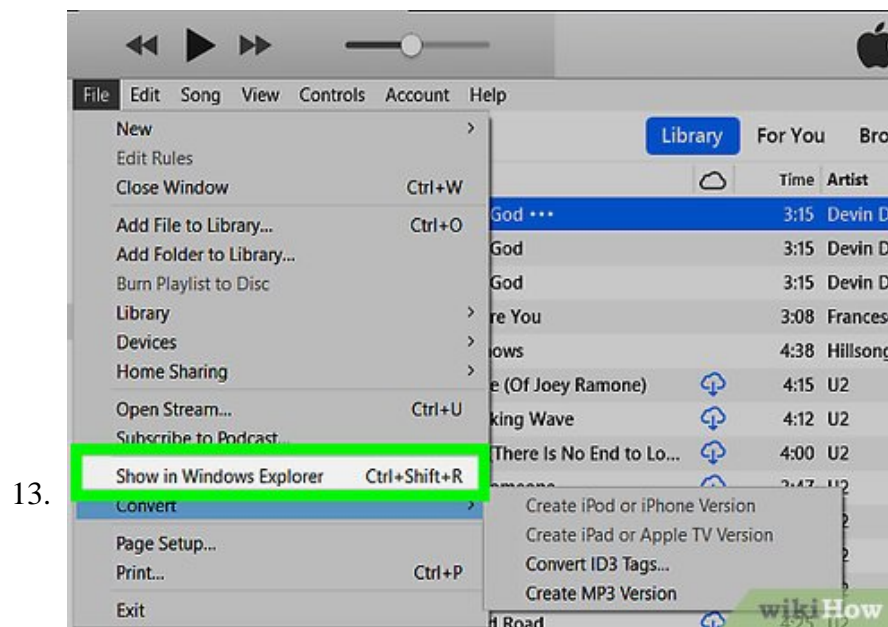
13.

File Edit Song View Controls Account Help

New
Edit Rules
Close Window Ctrl+W
Add File to Library... Ctrl+O
Add Folder to Library...
Burn Playlist to Disc
Library
Devices
Home Sharing
Open Stream... Ctrl+U
Subscribe to Podcast...
Show in Windows Explorer Ctrl+Shift+R
Convert
Page Setup...
Print... Ctrl+P
Exit

Library For You Bro

Time Artist

| | Time | Artist |
|---|---|---|
| God ••• | 3:15 | Devin D |
| God | 3:15 | Devin D |
| God | 3:15 | Devin D |
| re You | 3:08 | Frances |
| ows | 4:38 | Hillsong |
| e (Of Joey Ramone) | 4:15 | U2 |
| king Wave | 4:12 | U2 |
| There Is No End to Lo... | 4:00 | U2 |
| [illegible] | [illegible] | U2 |
| d Road | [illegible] | |

Create iPod or iPhone Version
Create iPad or Apple TV Version
Convert ID3 Tags...
Create MP3 Version

wikiHow